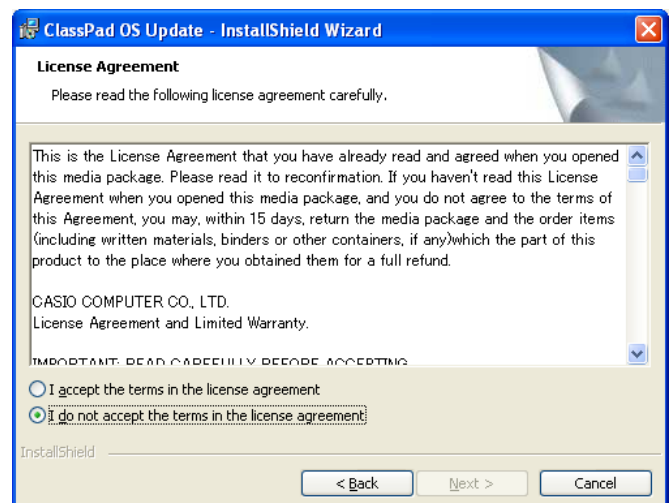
ClassPad OS Update - InstallShield Wizard

License Agreement

Please read the following license agreement carefully.

This is the License Agreement that you have already read and agreed when you opened this media package. Please read it to reconfirmation. If you haven't read this License Agreement when you opened this media package, and you do not agree to the terms of this Agreement, you may, within 15 days, return the media package and the order items (including written materials, binders or other containers, if any)which the part of this product to the place where you obtained them for a full refund.

CASIO COMPUTER CO., LTD.
License Agreement and Limited Warranty.

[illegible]

I accept the terms in the license agreement

I do not accept the terms in the license agreement

InstallShield

< Back

Next >

Cancel